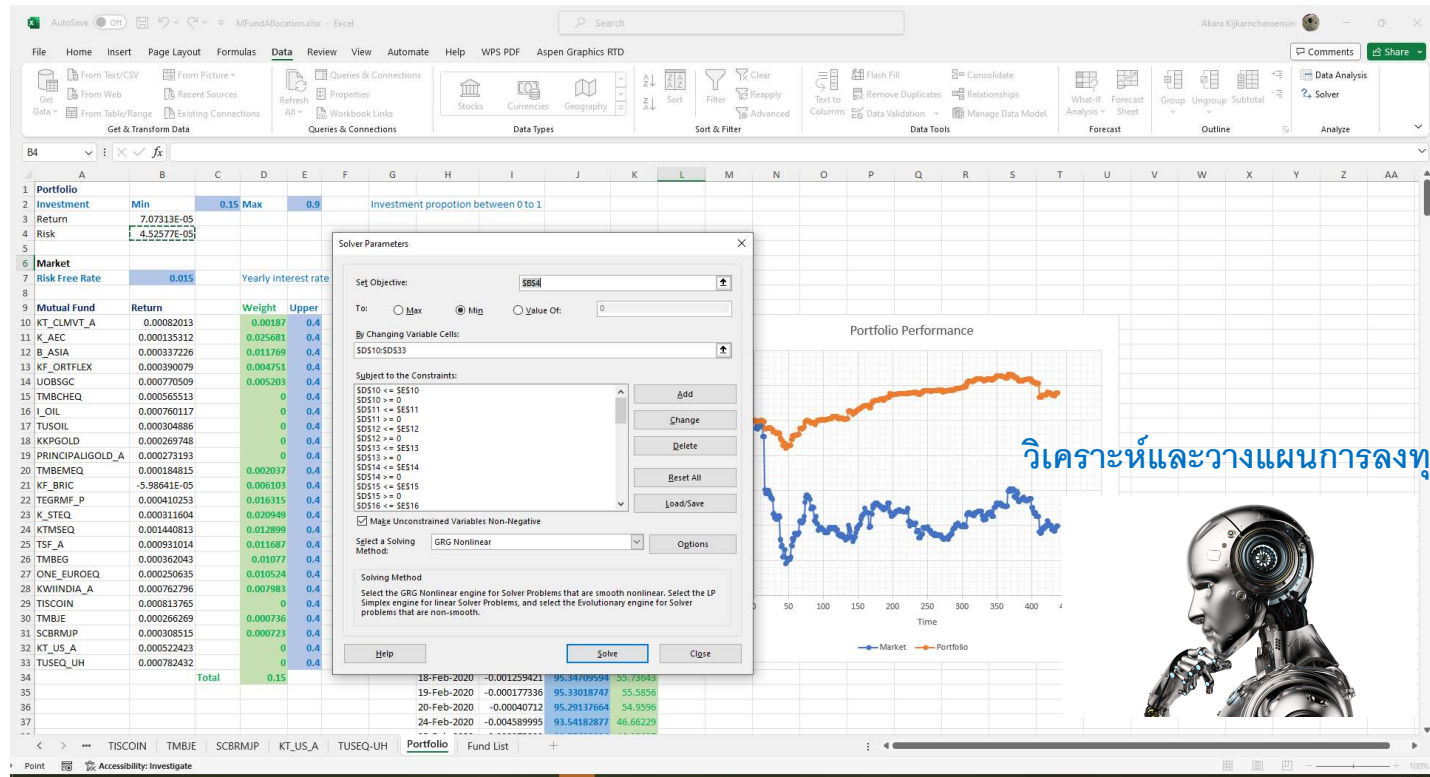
AutoSave Off MFundAllocation.xlsx - Excel Search Akara Kijkarncharoensin

File Home Insert Page Layout Formulas Data Review View Automate Help WPS PDF Aspen Graphics RTD Comments Share

Get Data From Text/CSV From Web From Table/Range From Picture Recent Sources Existing Connections Get & Transform Data
Refresh All Queries & Connections Properties Workbook Links Queries & Connections
Stocks Currencies Geography Data Types
Sort Filter Clear Reapply Advanced Sort & Filter
Text to Columns Flash Fill Remove Duplicates Data Validation Consolidate Relationships Manage Data Model Data Tools
What-If Analysis Forecast Sheet Forecast
Group Ungroup Subtotal Outline
Data Analysis Solver Analyze

B4 fx

| | A | B | C | D | E |
|---|---|---|---|---|---|
| 1 | Portfolio | | | | |
| 2 | Investment | Min | 0.15 | Max | 0.9 |
| 3 | Return | 7.07313E-05 | | | |
| 4 | Risk | 4.52577E-05 | | | |
| 5 | | | | | |
| 6 | Market | | | | |
| 7 | Risk Free Rate | 0.015 | | Yearly interest rate | |
| 8 | | | | | |
| 9 | Mutual Fund | Return | | Weight | Upper |
| 10 | KT_CLMVT_A | 0.00082013 | | 0.00187 | 0.4 |
| 11 | K_AEC | 0.000135312 | | 0.025681 | 0.4 |
| 12 | B_ASIA | 0.000337226 | | 0.011769 | 0.4 |
| 13 | KF_ORTFLEX | 0.000390079 | | 0.004751 | 0.4 |
| 14 | UOBSGC | 0.000770509 | | 0.005203 | 0.4 |
| 15 | TMBCHEQ | 0.000565513 | | 0 | 0.4 |
| 16 | I_OIL | 0.000760117 | | 0 | 0.4 |
| 17 | TUSOIL | 0.000304886 | | 0 | 0.4 |
| 18 | KKPGOLD | 0.000269748 | | 0 | 0.4 |
| 19 | PRINCIPALGOLD_A | 0.000273193 | | 0 | 0.4 |
| 20 | TMBEMEQ | 0.000184815 | | 0.002037 | 0.4 |
| 21 | KF_BRIC | -5.98641E-05 | | 0.006103 | 0.4 |
| 22 | TEGRMF_P | 0.000410253 | | 0.016315 | 0.4 |
| 23 | K_STEQ | 0.000311604 | | 0.020949 | 0.4 |
| 24 | KTMSEQ | 0.001440813 | | 0.012899 | 0.4 |
| 25 | TSF_A | 0.000931014 | | 0.011687 | 0.4 |
| 26 | TMBEG | 0.000362043 | | 0.01077 | 0.4 |
| 27 | ONE_EUROEQ | 0.000250635 | | 0.010524 | 0.4 |
| 28 | KWIINDIA_A | 0.000762796 | | 0.007983 | 0.4 |
| 29 | TISCOIN | 0.000813765 | | 0 | 0.4 |
| 30 | TMBJE | 0.000266269 | | 0.000736 | 0.4 |
| 31 | SCBRMJP | 0.000308515 | | 0.000723 | 0.4 |
| 32 | KT_US_A | 0.000522423 | | 0 | 0.4 |
| 33 | TUSEQ_UH | 0.000782432 | | 0 | 0.4 |
| 34 | | | Total | 0.15 | |

Investment propotion between 0 to 1

| 18-Feb-2020 | -0.001259421 | 95.34709594 | 55.73643 |
| 19-Feb-2020 | -0.000177336 | 95.33018747 | 55.5856 |
| 20-Feb-2020 | -0.00040712 | 95.29137664 | 54.9596 |
| 24-Feb-2020 | -0.004589995 | 93.54182877 | 46.66229 |

Solver Parameters
Set Objective: $B$4
To: Max Min Value Of: 0
By Changing Variable Cells:
$D$10:$D$33
Subject to the Constraints:
$D$10 <= $E$10
$D$10 >= 0
$D$11 <= $E$11
$D$11 >= 0
$D$12 <= $E$12
$D$12 >= 0
$D$13 <= $E$13
$D$13 >= 0
$D$14 <= $E$14
$D$14 >= 0
$D$15 <= $E$15
$D$15 >= 0
$D$16 <= $E$16
Add
Change
Delete
Reset All
Load/Save
Make Unconstrained Variables Non-Negative
Select a Solving Method: GRG Nonlinear Options
Solving Method
Select the GRG Nonlinear engine for Solver Problems that are smooth nonlinear. Select the LP Simplex engine for linear Solver Problems, and select the Evolutionary engine for Solver problems that are non-smooth.
Help Solve Close

Portfolio Performance
50 100 150 200 250 300 350 400
Time
Market Portfolio

วิเคราะห์และวางแผนการลงทุ

TISCOIN TMBJE SCBRMJP KT_US_A TUSEQ-UH Portfolio Fund List
Point Accessibility: Investigate